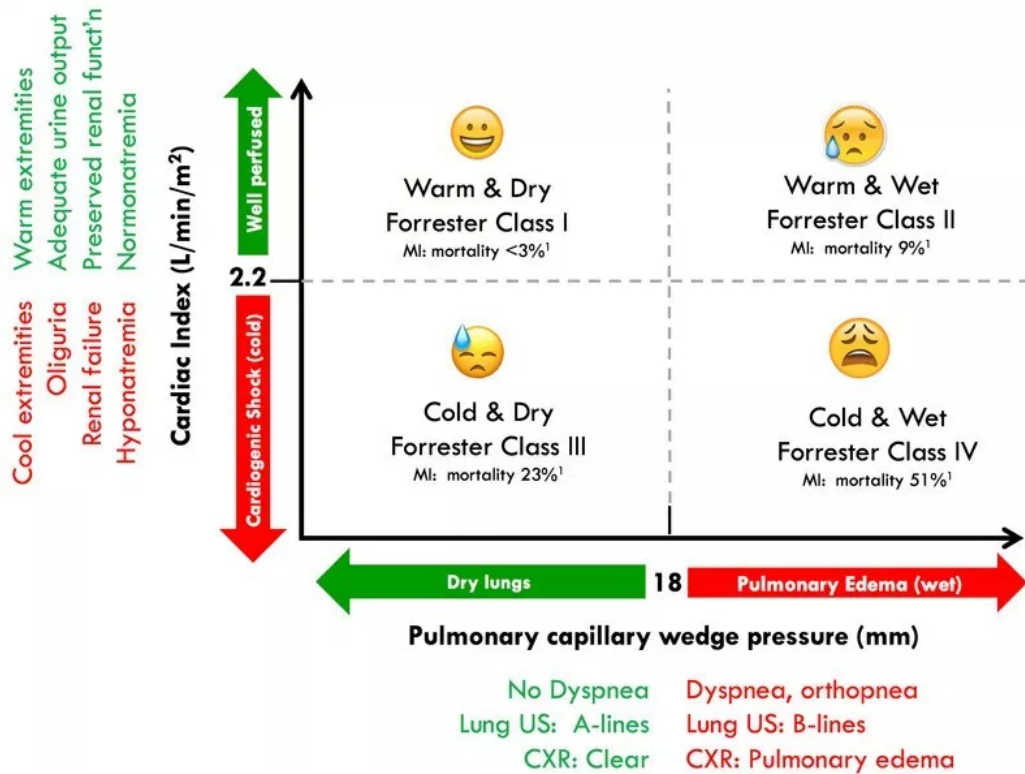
Warm extremities
Adequate urine output
Preserved renal funct'n
Normonatremia

Cool extremities
Oliguria
Renal failure
Hyponatremia

Cardiac Index (L/min/$m^2$)

Well perfused

2.2

Cardiogenic Shock (cold)

Warm & Dry
Forrester Class I
MI: mortality <3%$^1$

Warm & Wet
Forrester Class II
MI: mortality 9%$^1$

Cold & Dry
Forrester Class III
MI: mortality 23%$^1$

Cold & Wet
Forrester Class IV
MI: mortality 51%$^1$

Dry lungs

18

Pulmonary Edema (wet)

Pulmonary capillary wedge pressure (mm)

No Dyspnea
Lung US: A-lines
CXR: Clear

Dyspnea, orthopnea
Lung US: B-lines
CXR: Pulmonary edema